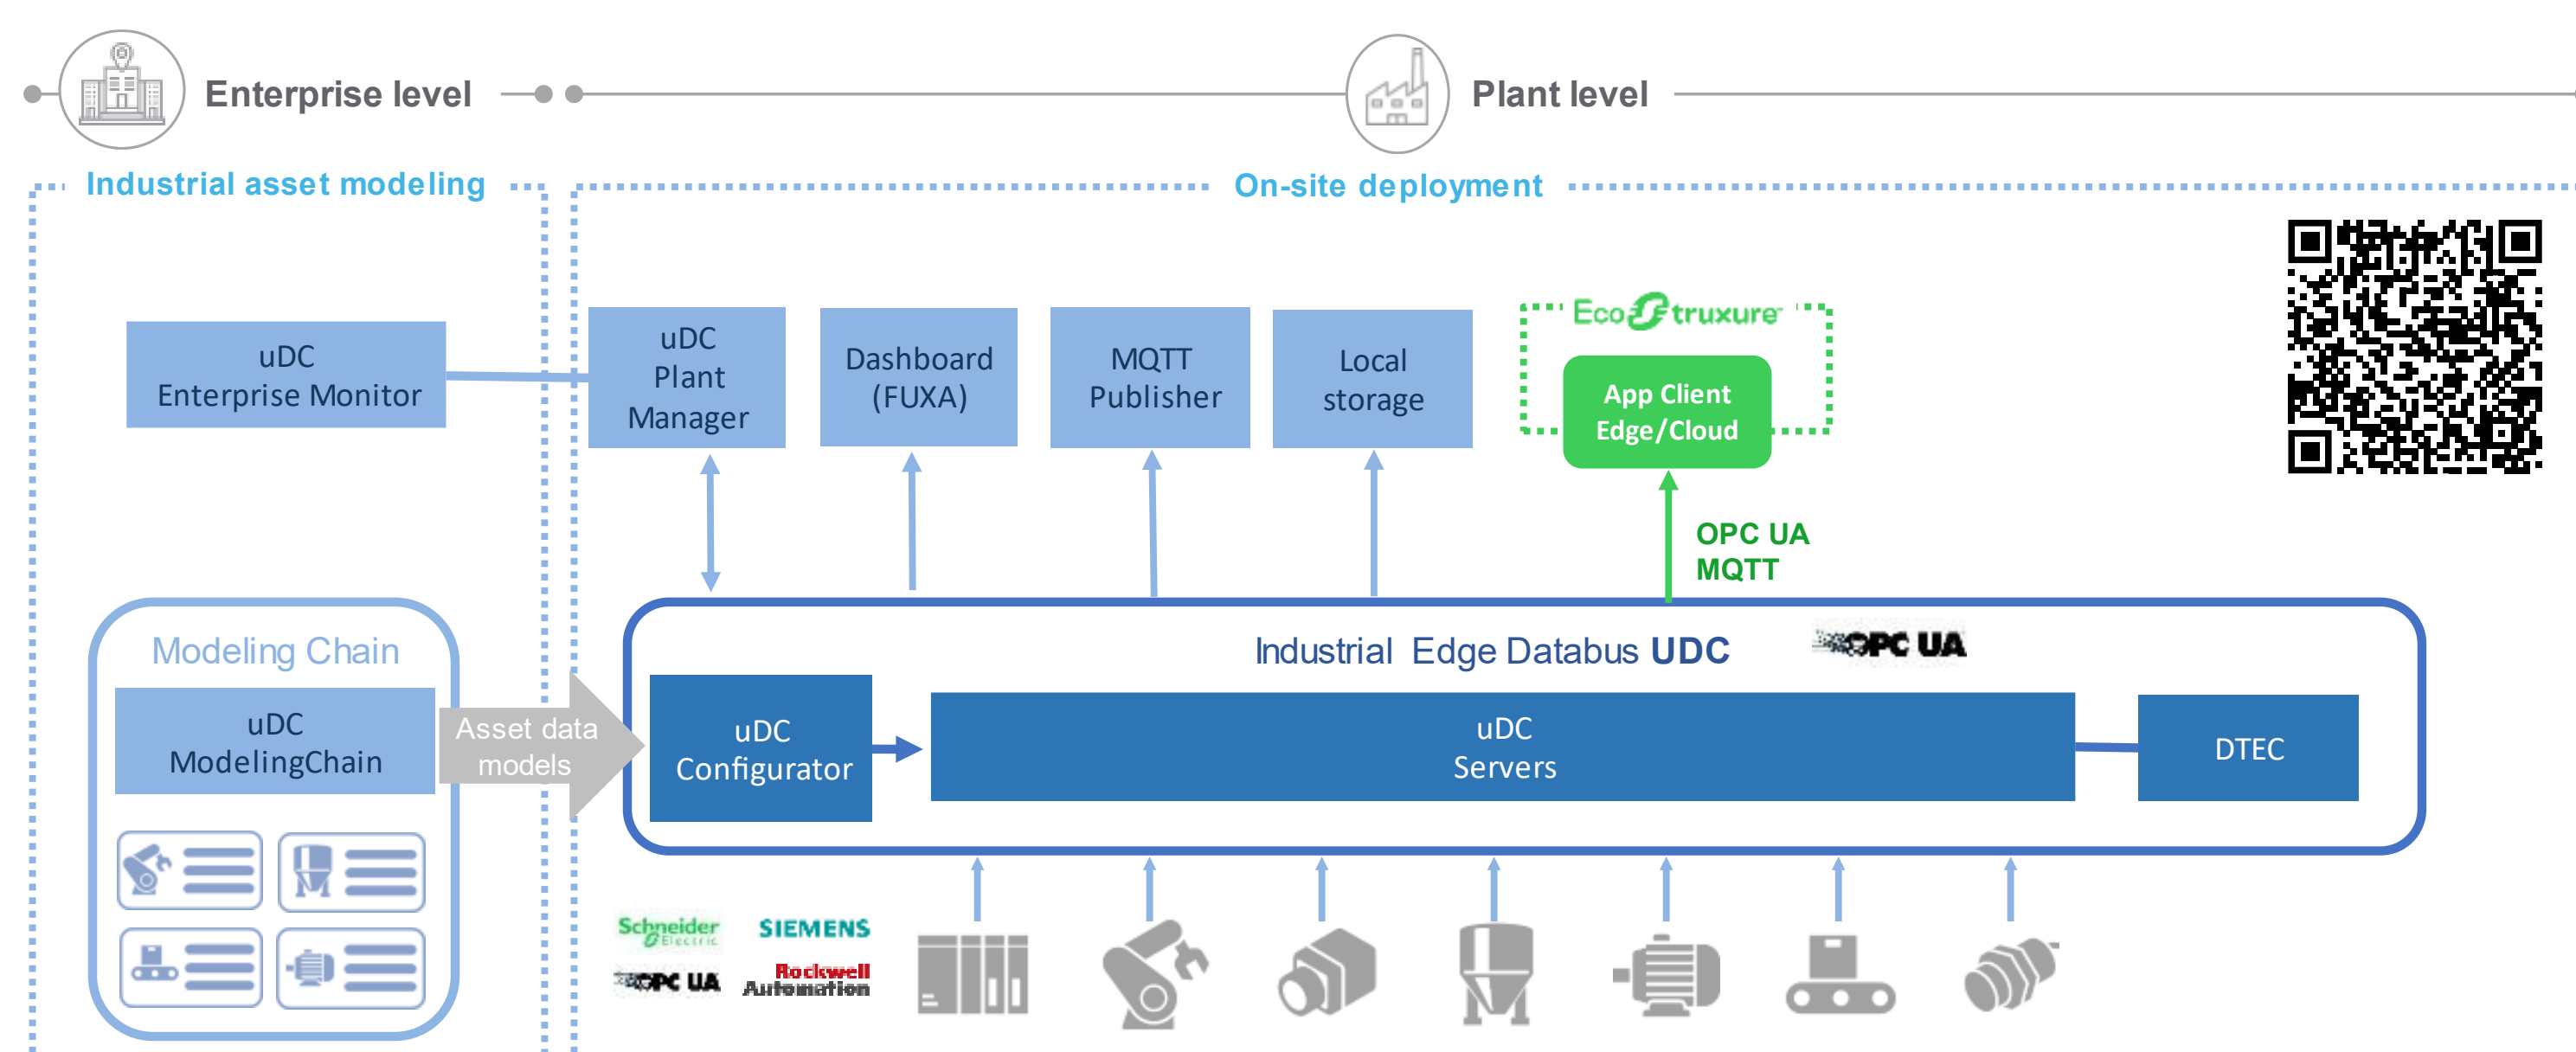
Enterprise level

Plant level

Industrial asset modeling

On-site deployment

uDC
Enterprise Monitor

uDC
Plant
Manager

Dashboard
(FUXA)

MQTT
Publisher

Local
storage

EcoStruxure

App Client
Edge/Cloud

OPC UA
MQTT

Modeling Chain

uDC
ModelingChain

Asset data
models

Industrial Edge Databus UDC

OPC UA

uDC
Configurator

uDC
Servers

DTEC

Schneider Electric

SIEMENS

OPC UA

Rockwell Automation